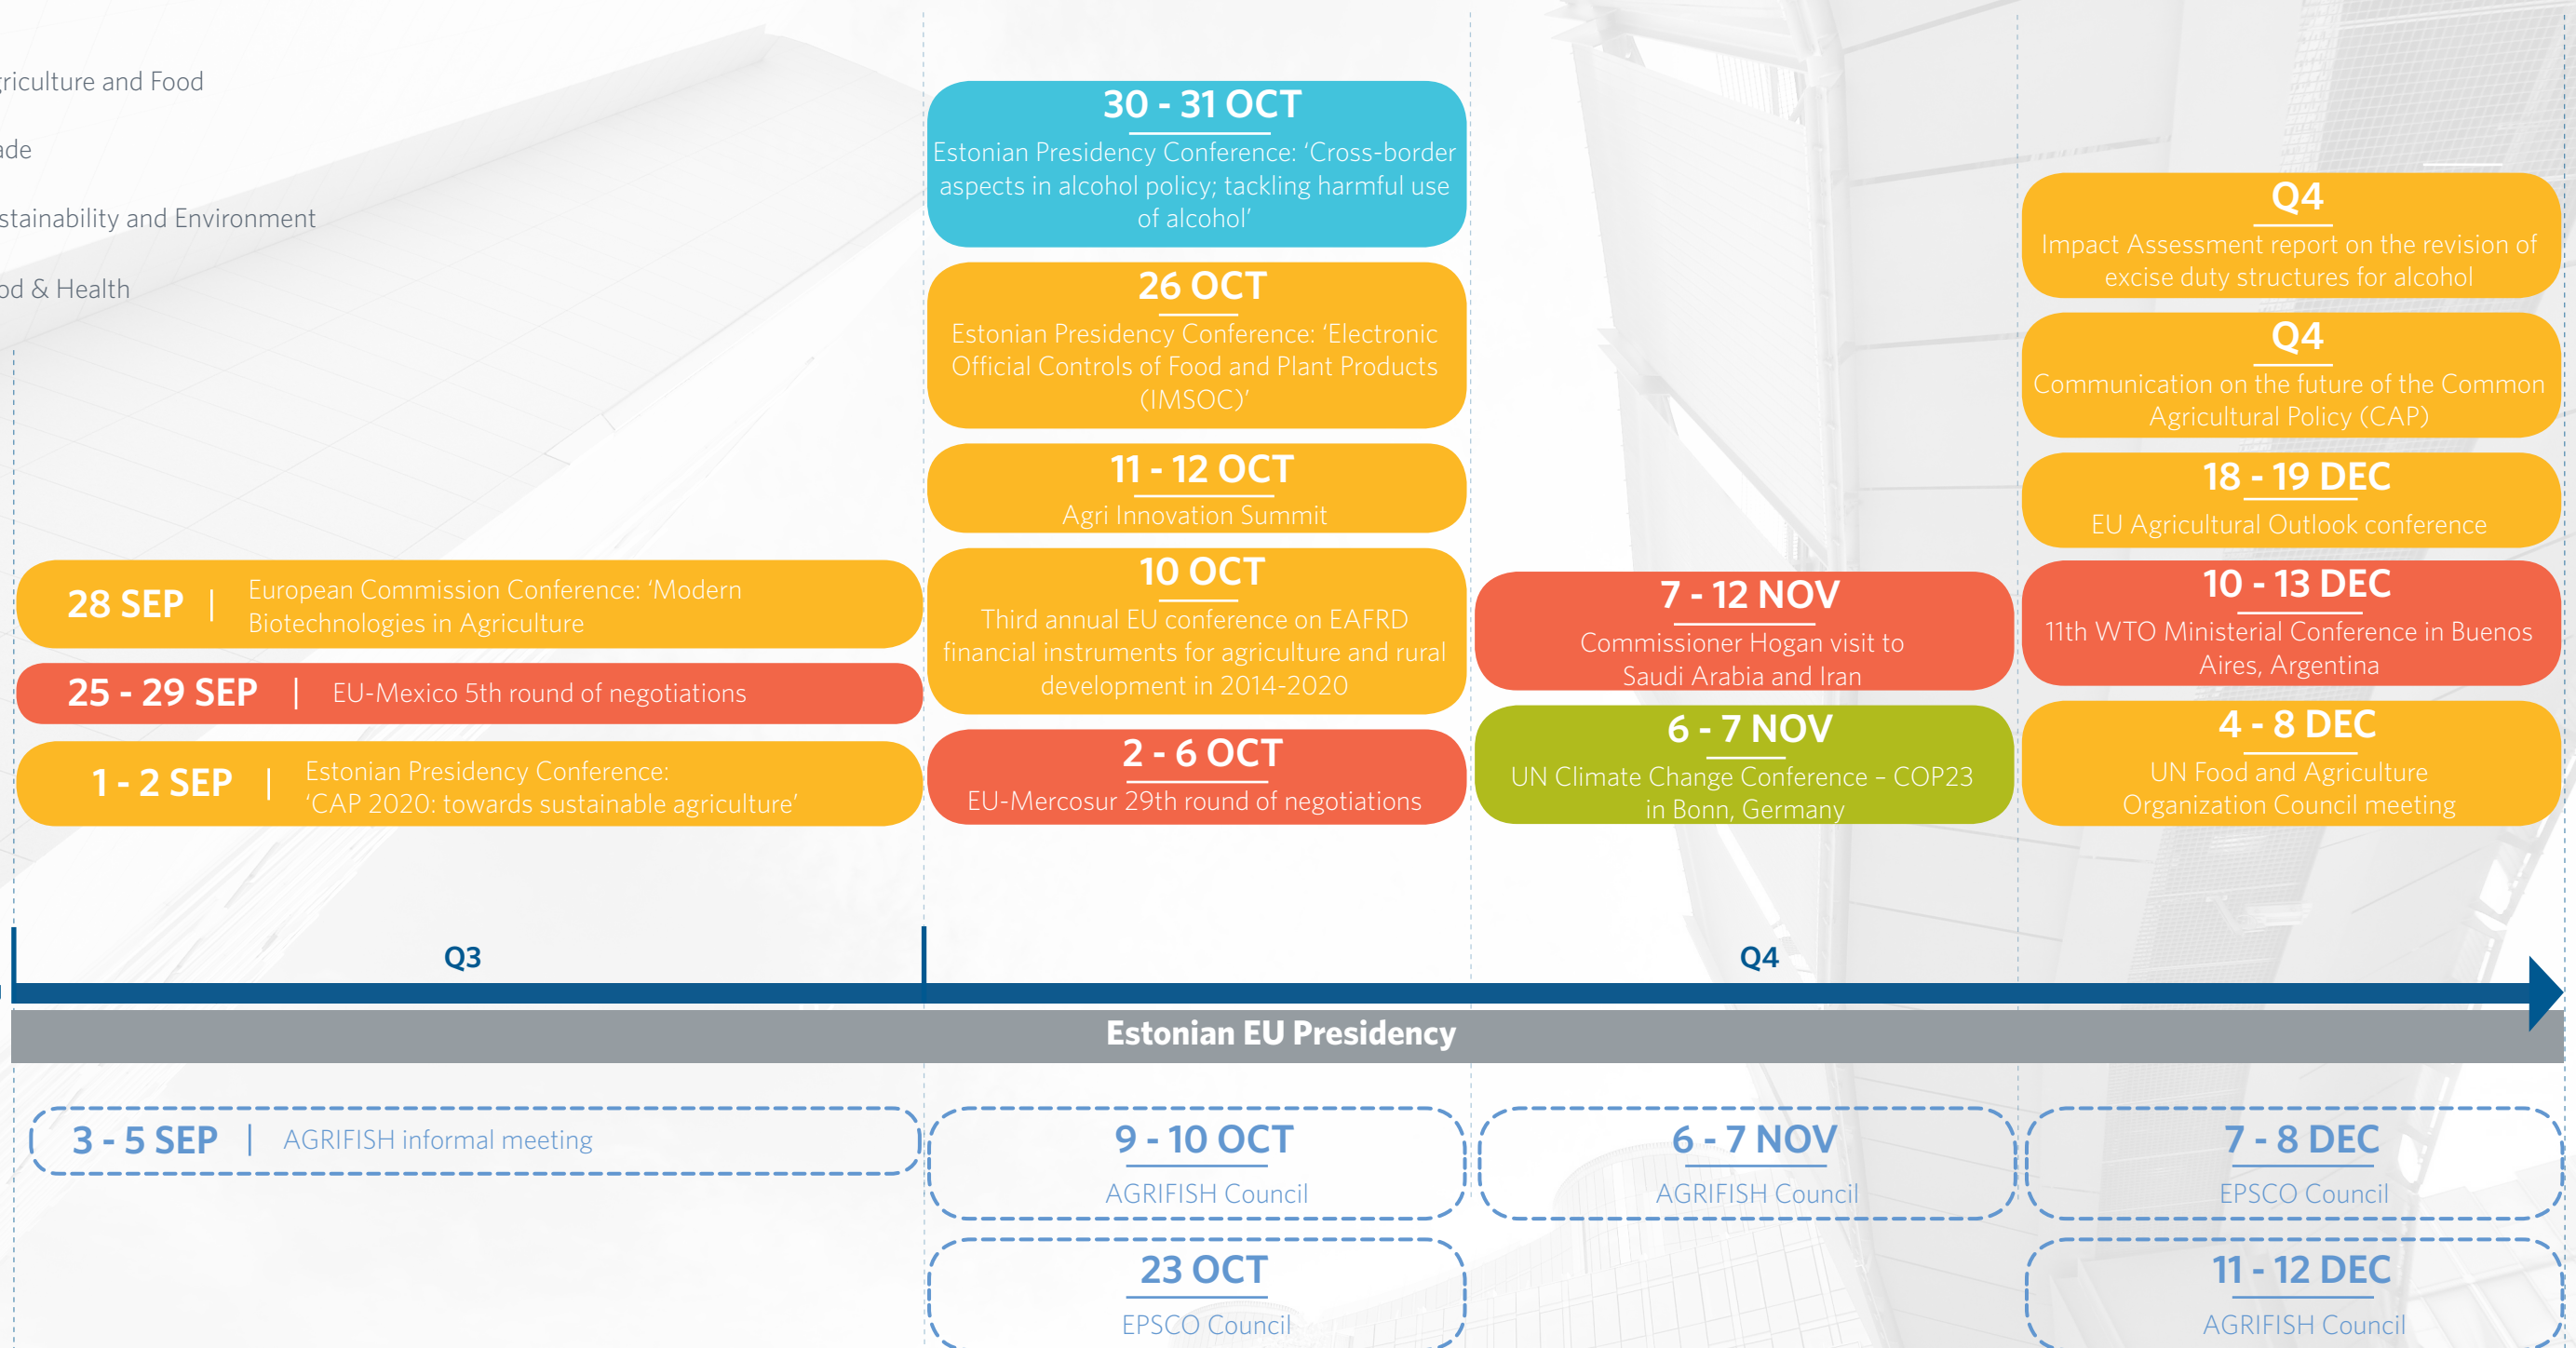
riculture and Food

ade

stainability and Environment

od & Health

30 - 31 OCT
Estonian Presidency Conference: 'Cross-border aspects in alcohol policy; tackling harmful use of alcohol'

26 OCT
Estonian Presidency Conference: 'Electronic Official Controls of Food and Plant Products (IMSOC)'

11 - 12 OCT
Agri Innovation Summit

10 OCT
Third annual EU conference on EAFRD financial instruments for agriculture and rural development in 2014-2020

2 - 6 OCT
EU-Mercosur 29th round of negotiations

Q4
Impact Assessment report on the revision of excise duty structures for alcohol

Q4
Communication on the future of the Common Agricultural Policy (CAP)

18 - 19 DEC
EU Agricultural Outlook conference

10 - 13 DEC
11th WTO Ministerial Conference in Buenos Aires, Argentina

4 - 8 DEC
UN Food and Agriculture Organization Council meeting

7 - 12 NOV
Commissioner Hogan visit to Saudi Arabia and Iran

6 - 7 NOV
UN Climate Change Conference – COP23 in Bonn, Germany

28 SEP | European Commission Conference: 'Modern Biotechnologies in Agriculture

25 - 29 SEP | EU-Mexico 5th round of negotiations

1 - 2 SEP | Estonian Presidency Conference: 'CAP 2020: towards sustainable agriculture'

Q3

Q4

Estonian EU Presidency

3 - 5 SEP | AGRIFISH informal meeting

9 - 10 OCT
AGRIFISH Council

23 OCT
EPSCO Council

6 - 7 NOV
AGRIFISH Council

7 - 8 DEC
EPSCO Council

11 - 12 DEC
AGRIFISH Council